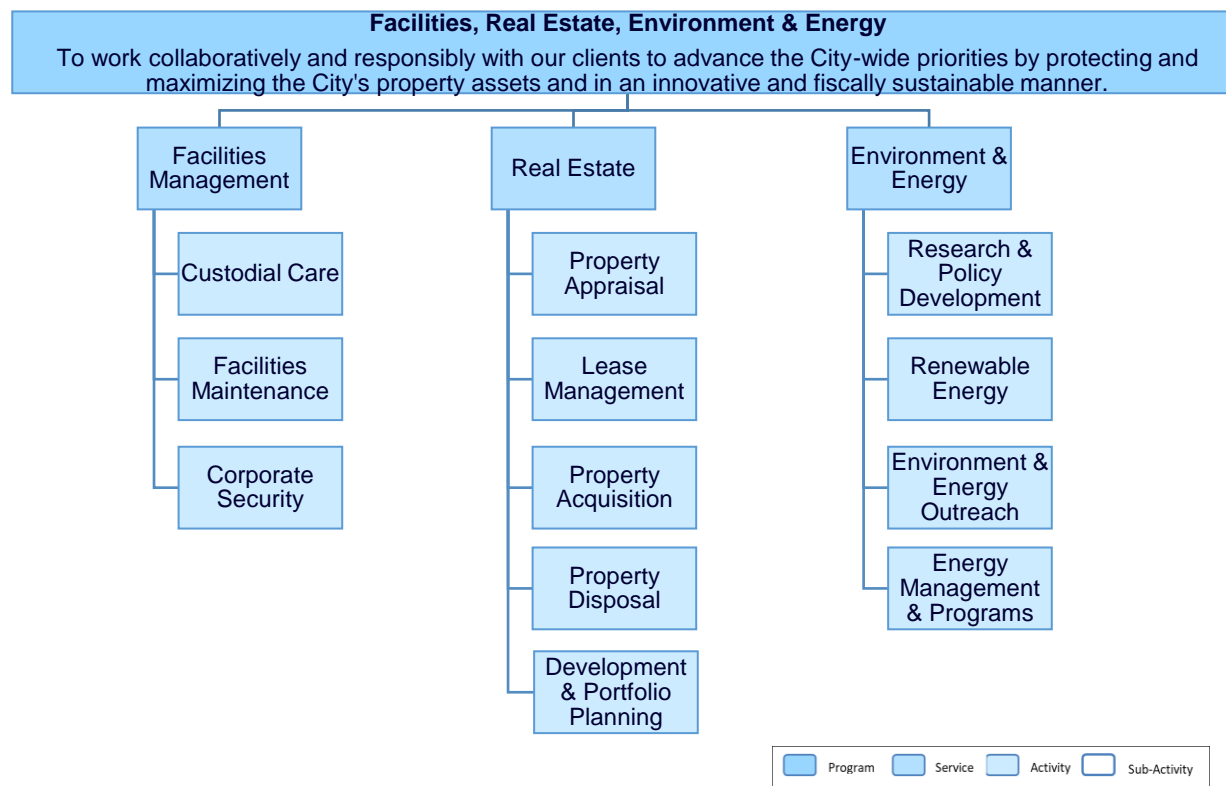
Facilities, Real Estate, Environment & Energy

To work collaboratively and responsibly with our clients to advance the City-wide priorities by protecting and maximizing the City's property assets and in an innovative and fiscally sustainable manner.

Facilities Management

Custodial Care

Facilities Maintenance

Corporate Security

Real Estate

Property Appraisal

Lease Management

Property Acquisition

Property Disposal

Development & Portfolio Planning

Environment & Energy

Research & Policy Development

Renewable Energy

Environment & Energy Outreach

Energy Management & Programs

Program Service Activity Sub-Activity